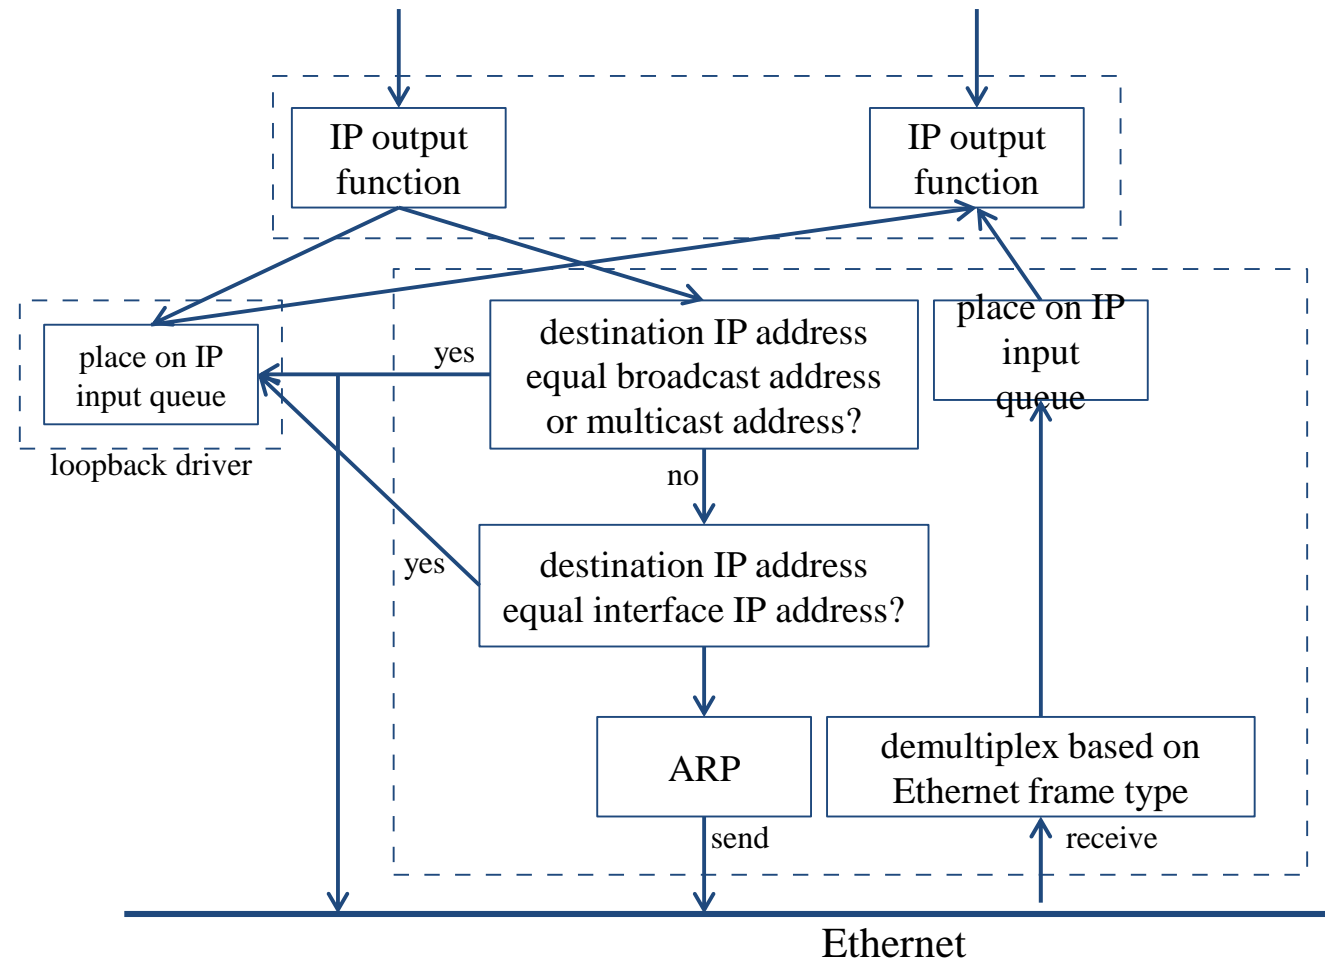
IP output function

IP output function

place on IP input queue

loopback driver

yes

destination IP address equal broadcast address or multicast address?

place on IP input queue

no

yes

destination IP address equal interface IP address?

ARP

demultiplex based on Ethernet frame type

send

receive

Ethernet